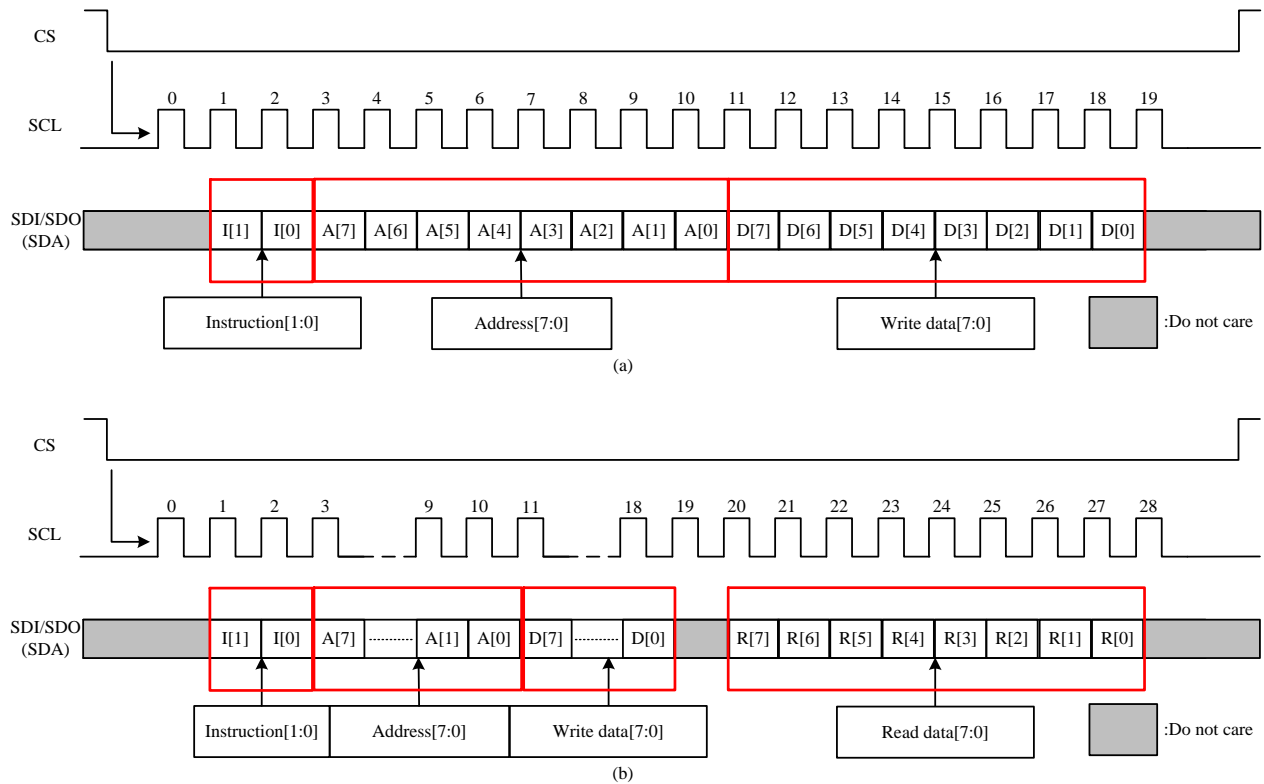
CS

SCL

0 1 2 3 4 5 6 7 8 9 10 11 12 13 14 15 16 17 18 19

SDI/SDO (SDA)

I[1] I[0] A[7] A[6] A[5] A[4] A[3] A[2] A[1] A[0] D[7] D[6] D[5] D[4] D[3] D[2] D[1] D[0]

Instruction[1:0]

Address[7:0]

Write data[7:0]

:Do not care

(a)

CS

SCL

0 1 2 3 9 10 11 18 19 20 21 22 23 24 25 26 27 28

SDI/SDO (SDA)

I[1] I[0] A[7] A[1] A[0] D[7] D[0] R[7] R[6] R[5] R[4] R[3] R[2] R[1] R[0]

Instruction[1:0]

Address[7:0]

Write data[7:0]

Read data[7:0]

:Do not care

(b)